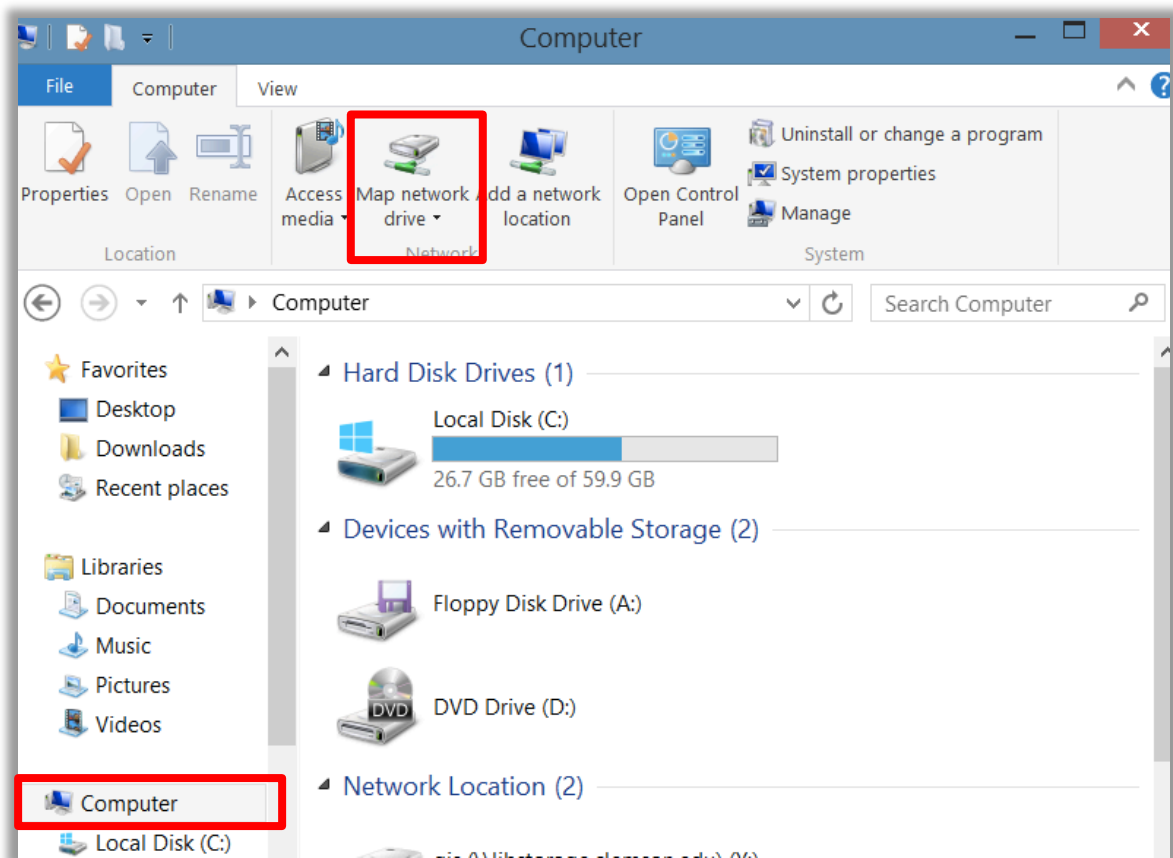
Computer

File Computer View

Properties Open Rename
Location

Access media
Map network drive
Add a network location
Network

Open Control Panel
Uninstall or change a program
System properties
Manage
System

Computer

Search Computer

Favorites
Desktop
Downloads
Recent places

Libraries
Documents
Music
Pictures
Videos

Computer
Local Disk (C:)

Hard Disk Drives (1)

Local Disk (C:)
26.7 GB free of 59.9 GB

Devices with Removable Storage (2)

Floppy Disk Drive (A:)

DVD

DVD Drive (D:)

Network Location (2)

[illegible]